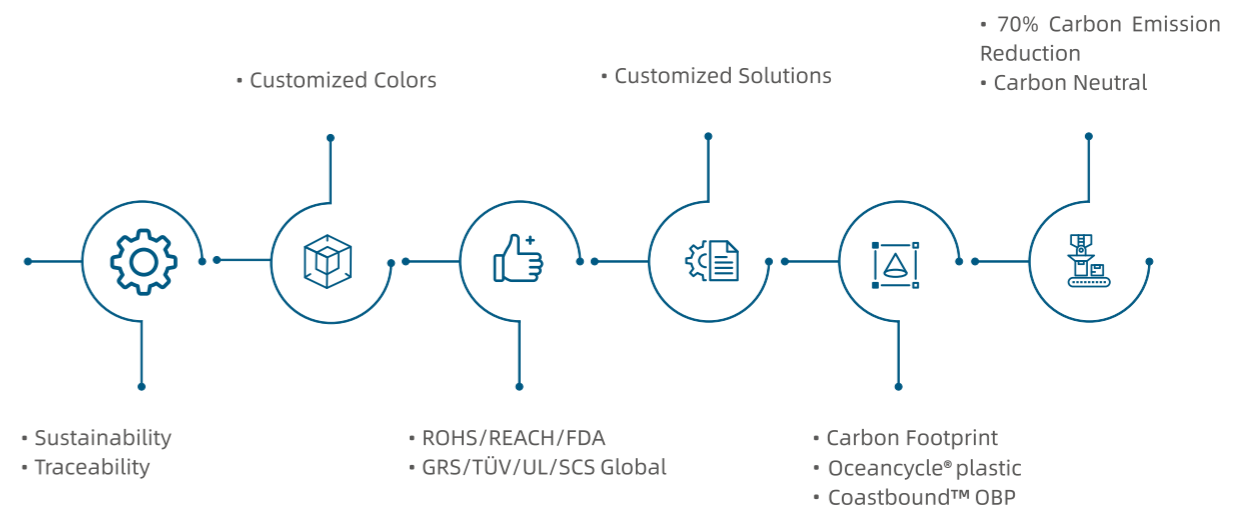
• 70% Carbon Emission Reduction
• Carbon Neutral

• Customized Colors

• Customized Solutions

• Sustainability
• Traceability

• ROHS/REACH/FDA
• GRS/TÜV/UL/SCS Global

• Carbon Footprint
• Oceancycle® plastic
• Coastbound™ OBP